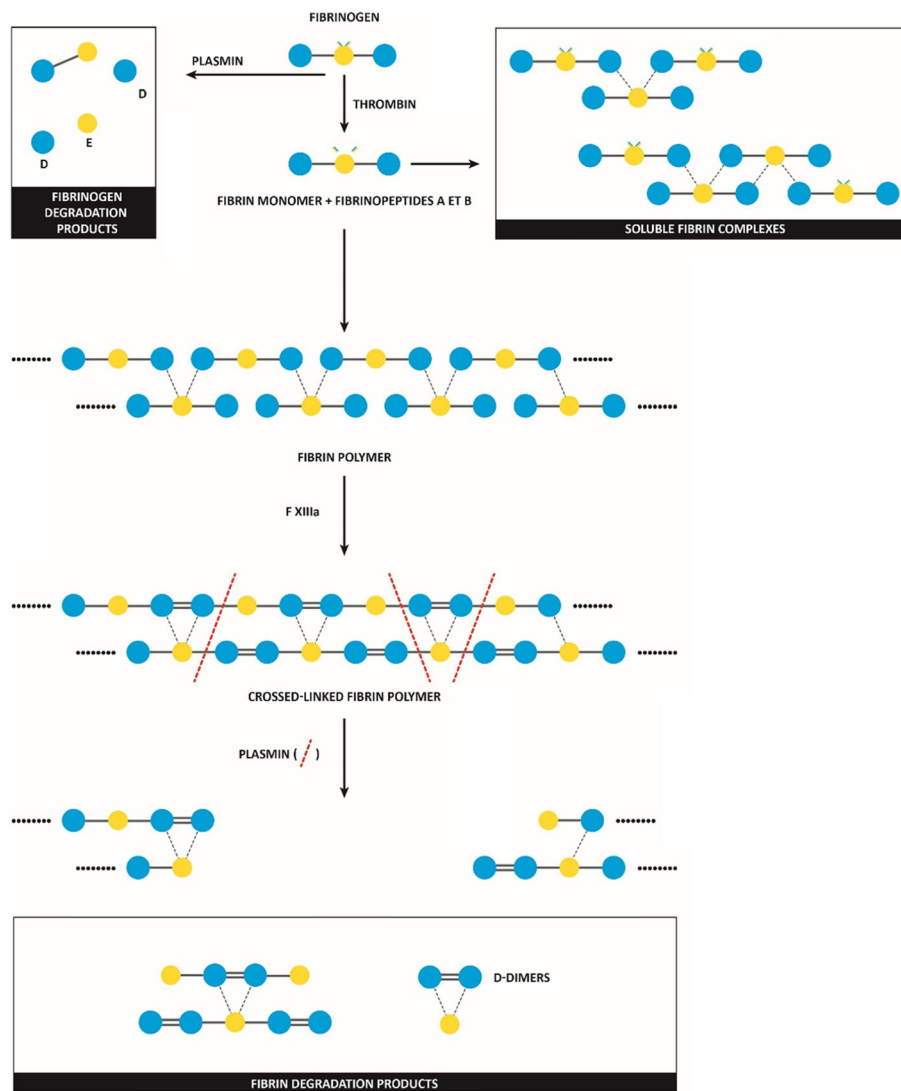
FIBRINOGEN

PLASMIN

THROMBIN

D

E

D

FIBRINOGEN DEGRADATION PRODUCTS

FIBRIN MONOMER + FIBRINOPEPTIDES A ET B

SOLUBLE FIBRIN COMPLEXES

FIBRIN POLYMER

F XIIIa

CROSSED-LINKED FIBRIN POLYMER

PLASMIN ( )

D-DIMERS

FIBRIN DEGRADATION PRODUCTS